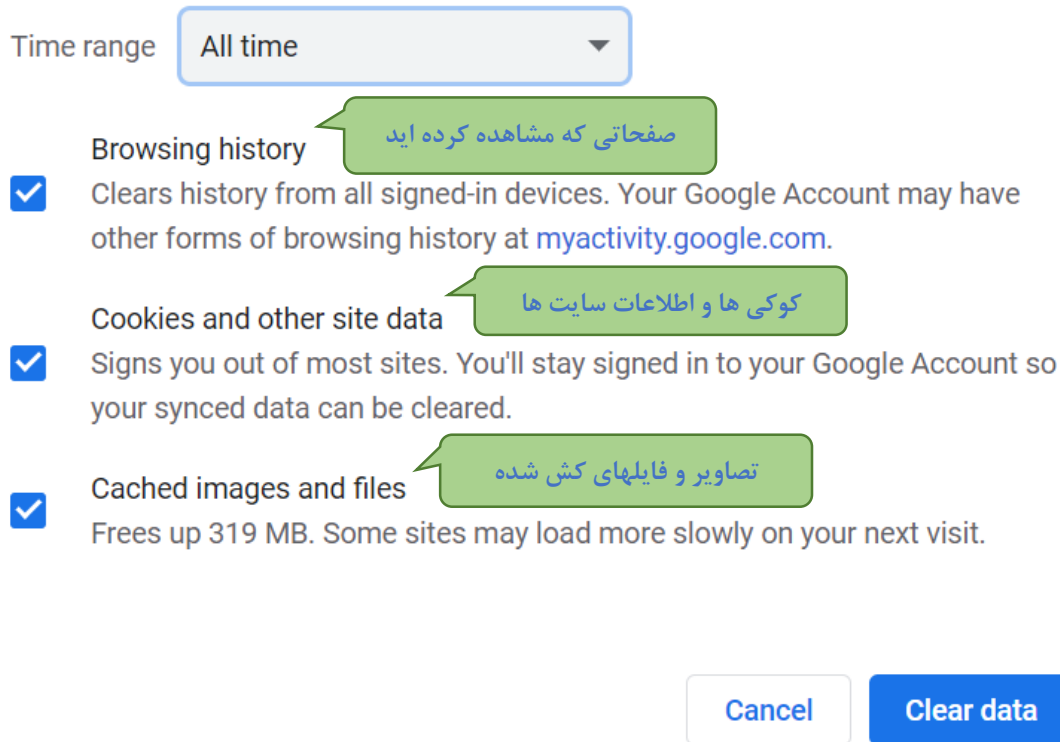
Time range All time

صفحاتی که مشاهده کرده اید

Browsing history
Clears history from all signed-in devices. Your Google Account may have other forms of browsing history at myactivity.google.com.

کوکی ها و اطلاعات سایت ها

Cookies and other site data
Signs you out of most sites. You'll stay signed in to your Google Account so your synced data can be cleared.

تصاویر و فایلهای کش شده

Cached images and files
Frees up 319 MB. Some sites may load more slowly on your next visit.

Cancel Clear data